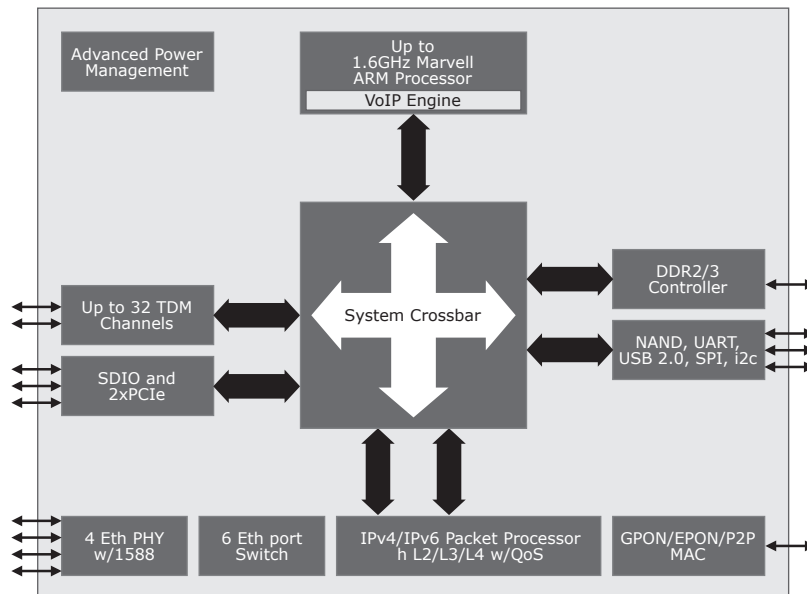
Advanced Power Management

Up to 1.6GHz Marvell ARM Processor

VoIP Engine

System Crossbar

Up to 32 TDM Channels

SDIO and 2xPCIe

DDR2/3 Controller

NAND, UART, USB 2.0, SPI, i2c

4 Eth PHY w/1588

6 Eth port Switch

IPv4/IPv6 Packet Processor h L2/L3/L4 w/QoS

GPON/EPON/P2P MAC